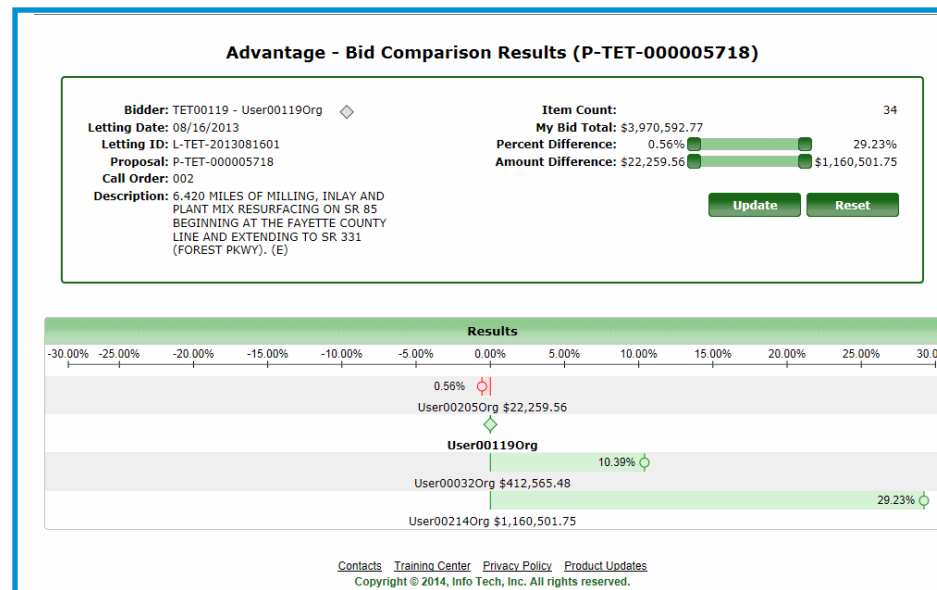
Advantage - Bid Comparison Results (P-TET-000005718)

Bidder: TET00119 - User00119Org
Letting Date: 08/16/2013
Letting ID: L-TET-2013081601
Proposal: P-TET-000005718
Call Order: 002
Description: 6,420 MILES OF MILLING, INLAY AND PLANT MIX RESURFACING ON SR 85 BEGINNING AT THE FAYETTE COUNTY LINE AND EXTENDING TO SR 331 (FOREST PKWY). (E)

Item Count: 34
My Bid Total: $3,970,592.77
Percent Difference: 0.56% 29.23%
Amount Difference: $22,259.56 $1,160,501.75

Update
Reset

Results

-30.00% -25.00% -20.00% -15.00% -10.00% -5.00% 0.00% 5.00% 10.00% 15.00% 20.00% 25.00% 30.0

0.56%
User00205Org $22,259.56
User00119Org
10.39%
User00032Org $412,565.48
29.23%
User00214Org $1,160,501.75

Contacts Training Center Privacy Policy Product Updates
Copyright © 2014, Info Tech, Inc. All rights reserved.